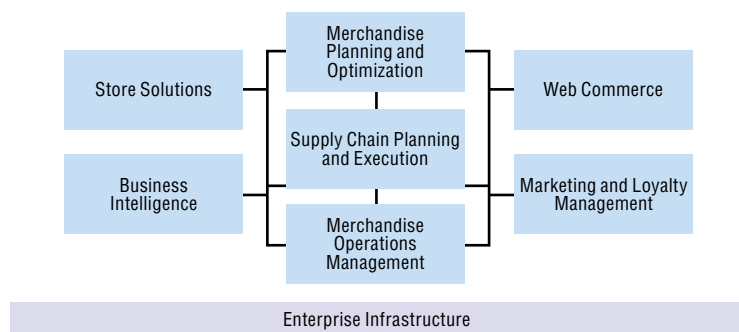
Merchandise Planning and Optimization

Store Solutions

Web Commerce

Supply Chain Planning and Execution

Business Intelligence

Marketing and Loyalty Management

Merchandise Operations Management

Enterprise Infrastructure